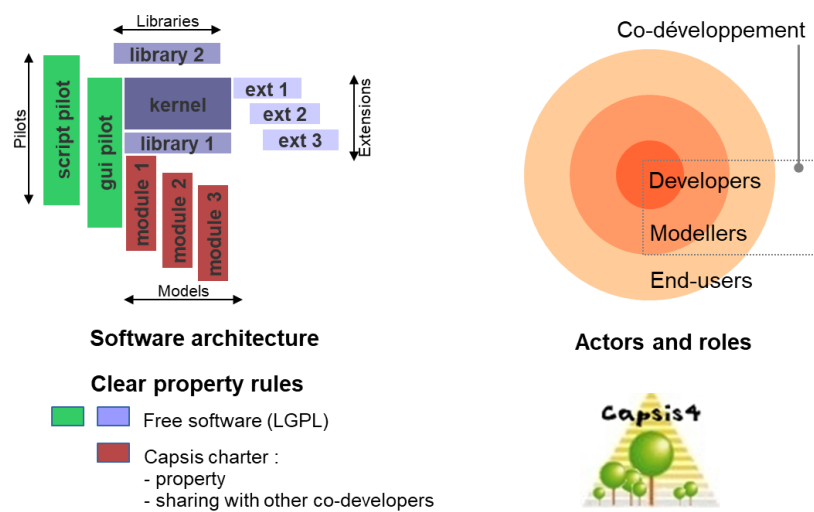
Libraries

library 2

Pilots

script pilot

gui pilot

kernel

ext 1

ext 2

ext 3

Extensions

library 1

module 1

module 2

module 3

Models

Co-développement

Developers

Modellers

End-users

Software architecture

Actors and roles

Clear property rules

Free software (LGPL)

Capsis charter :
- property
- sharing with other co-developers

Capsis4